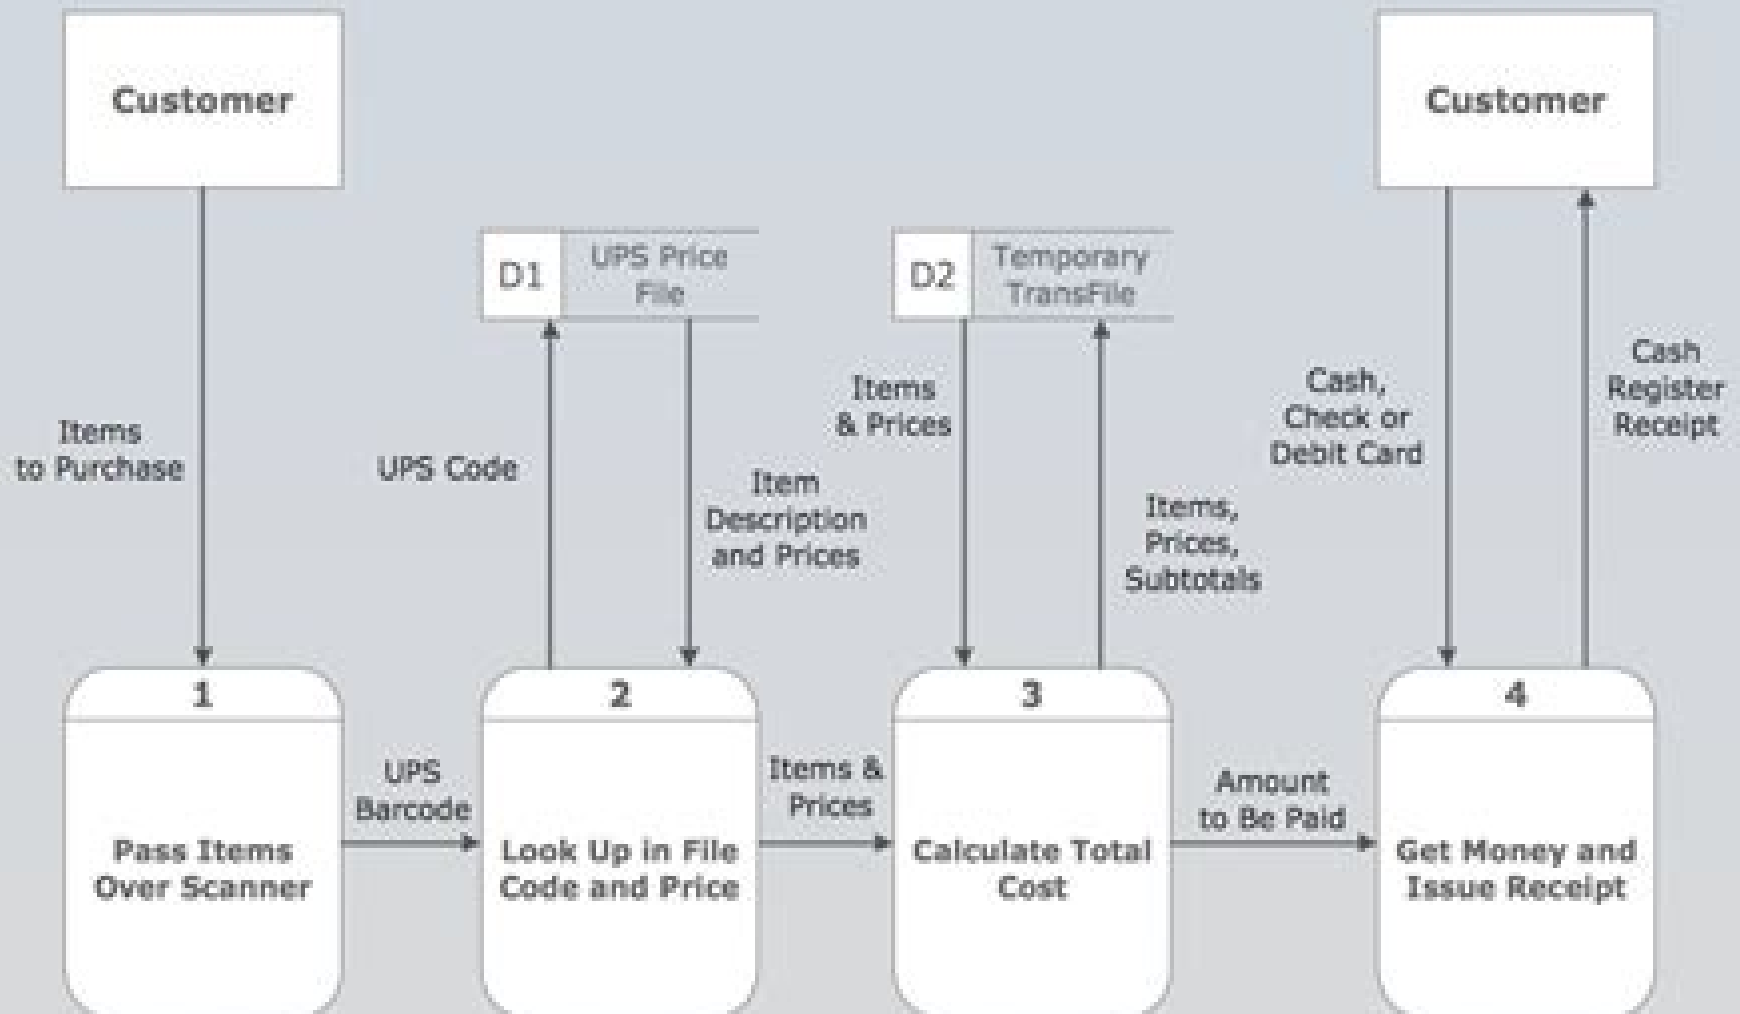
Customer

Customer

D1 UPS Price File

D2 Temporary TransFile

Items to Purchase

UPS Code

Item Description and Prices

Items & Prices

Items, Prices, Subtotals

Cash, Check or Debit Card

Cash Register Receipt

1

Pass Items Over Scanner

UPS Barcode

2

Look Up in File Code and Price

Items & Prices

3

Calculate Total Cost

Amount to Be Paid

4

Get Money and Issue Receipt